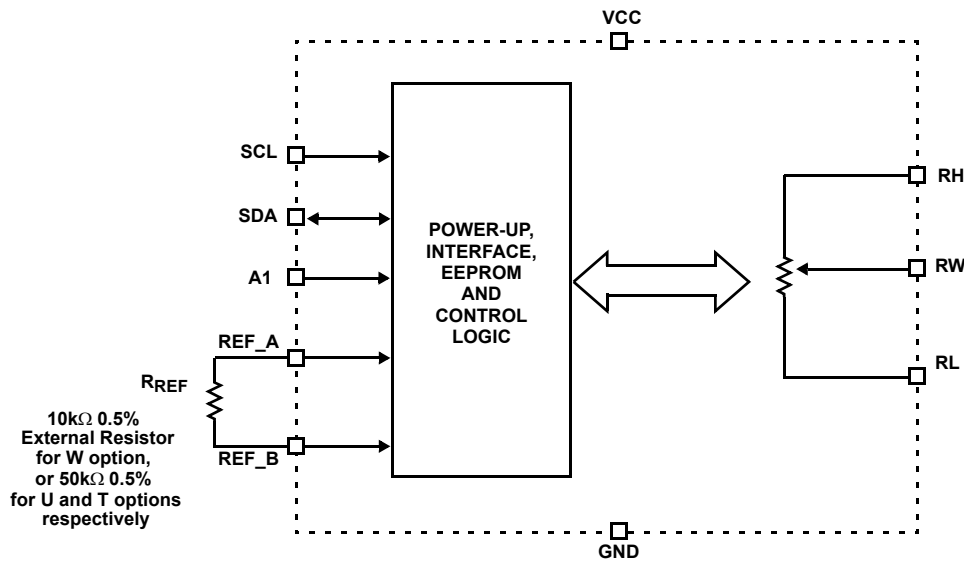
VCC

SCL

SDA

A1

REF_A

$R_{REF}$

10k$\Omega$ 0.5% External Resistor for W option, or 50k$\Omega$ 0.5% for U and T options respectively

REF_B

POWER-UP, INTERFACE, EEPROM AND CONTROL LOGIC

RH

RW

RL

GND